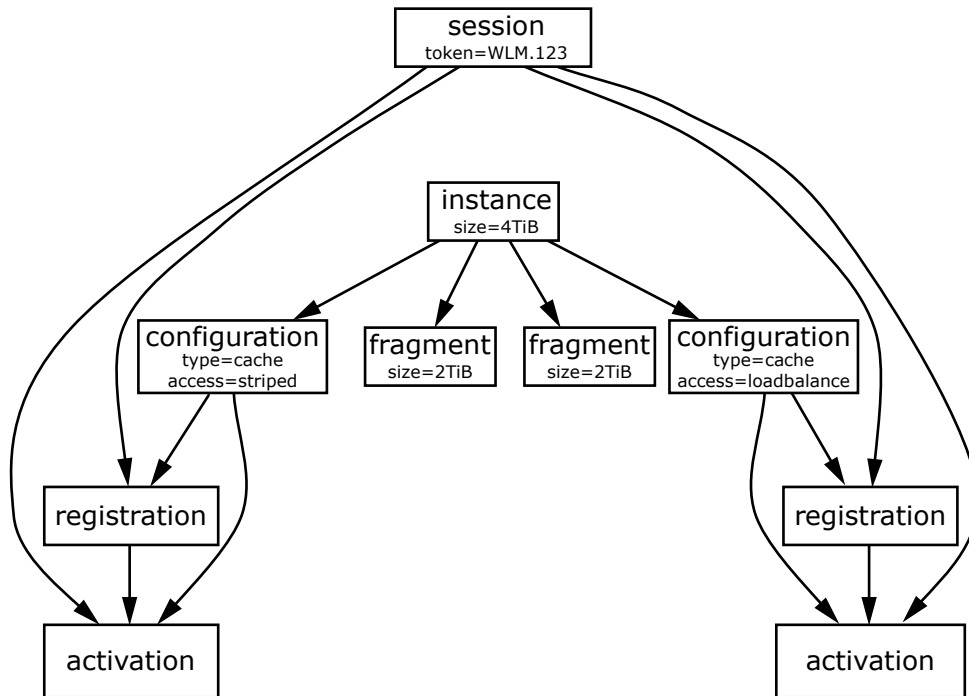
session
token=WLM.123

instance
size=4TiB

configuration
type=cache
access=striped

fragment
size=2TiB

fragment
size=2TiB

configuration
type=cache
access=loadbalance

registration

registration

activation

activation